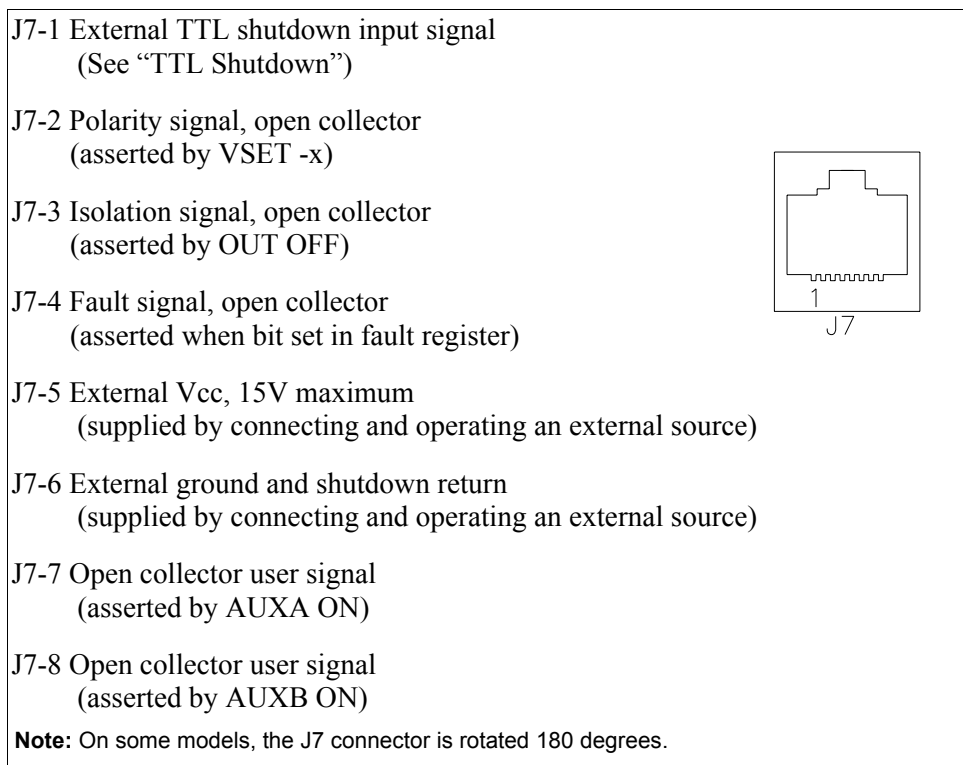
J7-1 External TTL shutdown input signal
(See “TTL Shutdown”)

J7-2 Polarity signal, open collector
(asserted by VSET -x)

J7-3 Isolation signal, open collector
(asserted by OUT OFF)

J7-4 Fault signal, open collector
(asserted when bit set in fault register)

1
J7

J7-5 External Vcc, 15V maximum
(supplied by connecting and operating an external source)

J7-6 External ground and shutdown return
(supplied by connecting and operating an external source)

J7-7 Open collector user signal
(asserted by AUXA ON)

J7-8 Open collector user signal
(asserted by AUXB ON)

**Note:** On some models, the J7 connector is rotated 180 degrees.